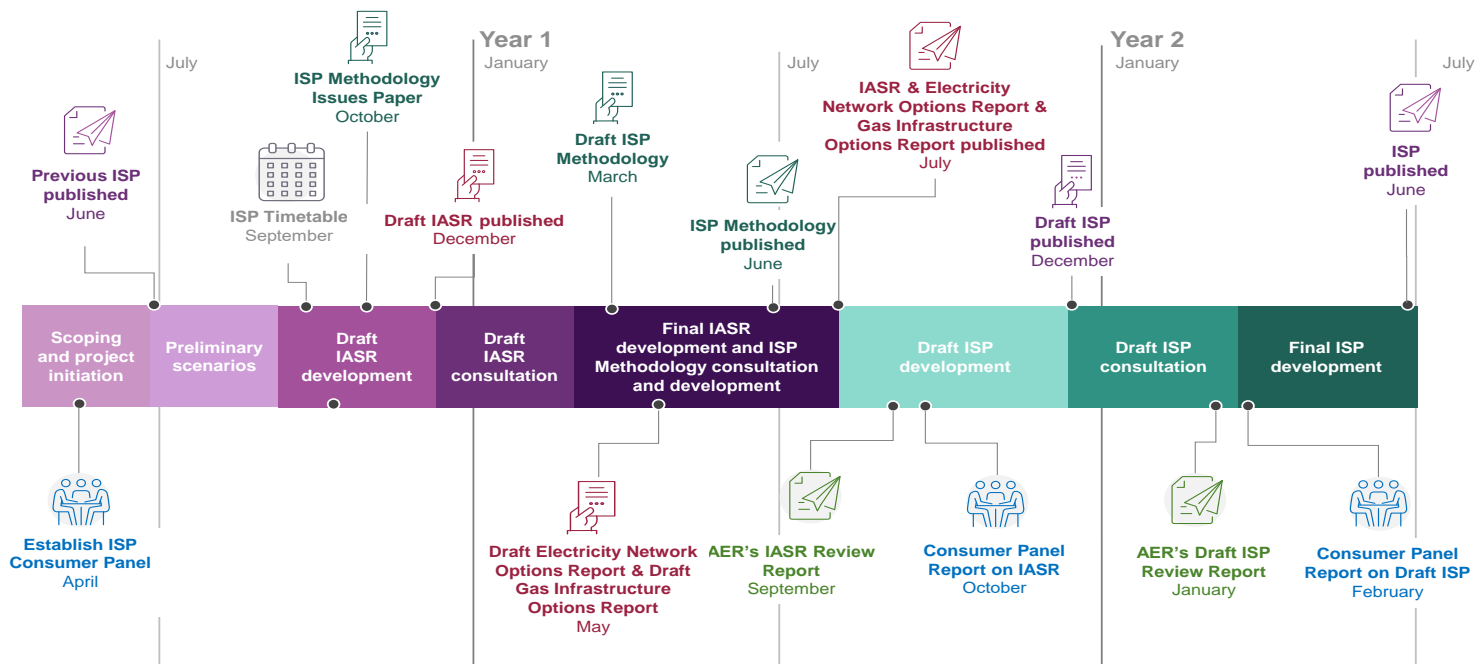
July

Year 1
January

July

Year 2
January

July

Previous ISP published
June

ISP Timetable
September

ISP Methodology Issues Paper
October

Draft IASR published
December

Draft ISP Methodology
March

ISP Methodology published
June

IASR & Electricity Network Options Report & Gas Infrastructure Options Report published
July

Draft ISP published
December

ISP published
June

Scoping and project initiation

Preliminary scenarios

Draft IASR development

Draft IASR consultation

Final IASR development and ISP Methodology consultation and development

Draft ISP development

Draft ISP consultation

Final ISP development

Establish ISP Consumer Panel
April

Draft Electricity Network Options Report & Draft Gas Infrastructure Options Report
May

AER's IASR Review Report
September

Consumer Panel Report on IASR
October

AER's Draft ISP Review Report
January

Consumer Panel Report on Draft ISP
February